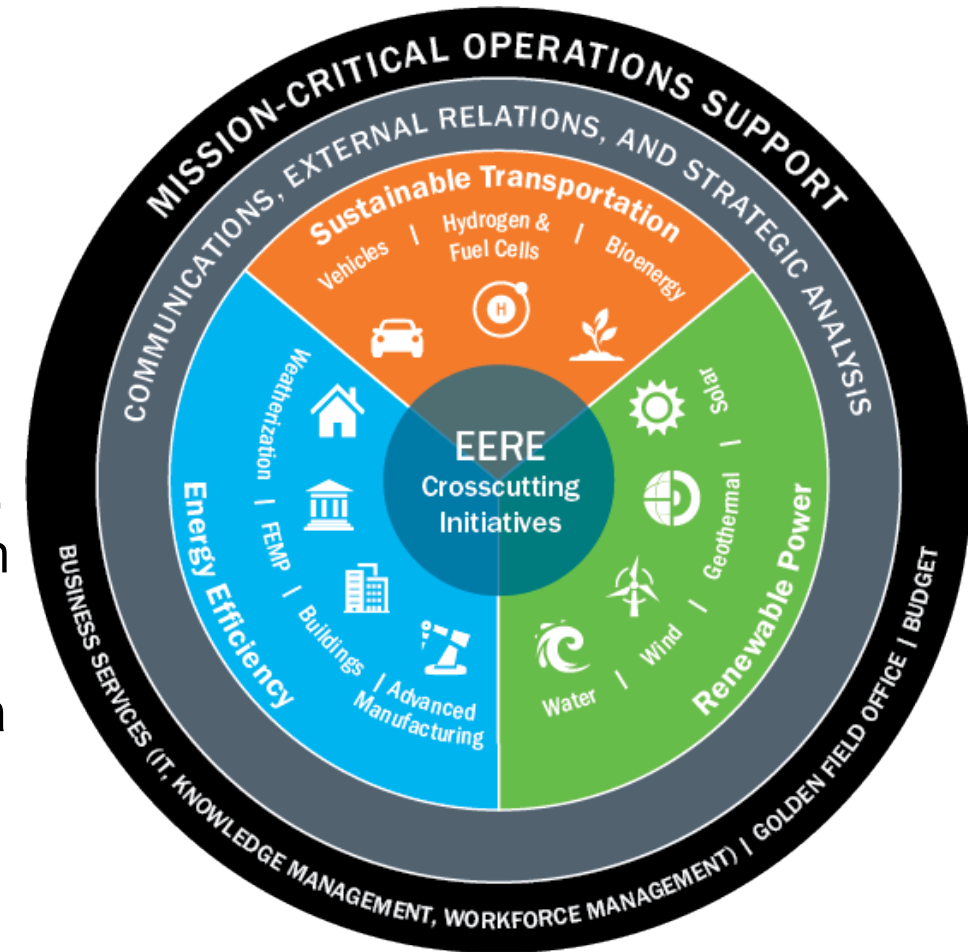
MISSION-CRITICAL OPERATIONS SUPPORT

COMMUNICATIONS, EXTERNAL RELATIONS, AND STRATEGIC ANALYSIS

Sustainable Transportation
Vehicles | Hydrogen & Fuel Cells | Bioenergy

Energy Efficiency
Weatherization | FEMP | Buildings | Advanced Manufacturing

Renewable Power
Solar | Geothermal | Wind | Water

EERE
Crosscutting Initiatives

BUSINESS SERVICES (IT, KNOWLEDGE MANAGEMENT, WORKFORCE MANAGEMENT) | GOLDEN FIELD OFFICE | BUDGET